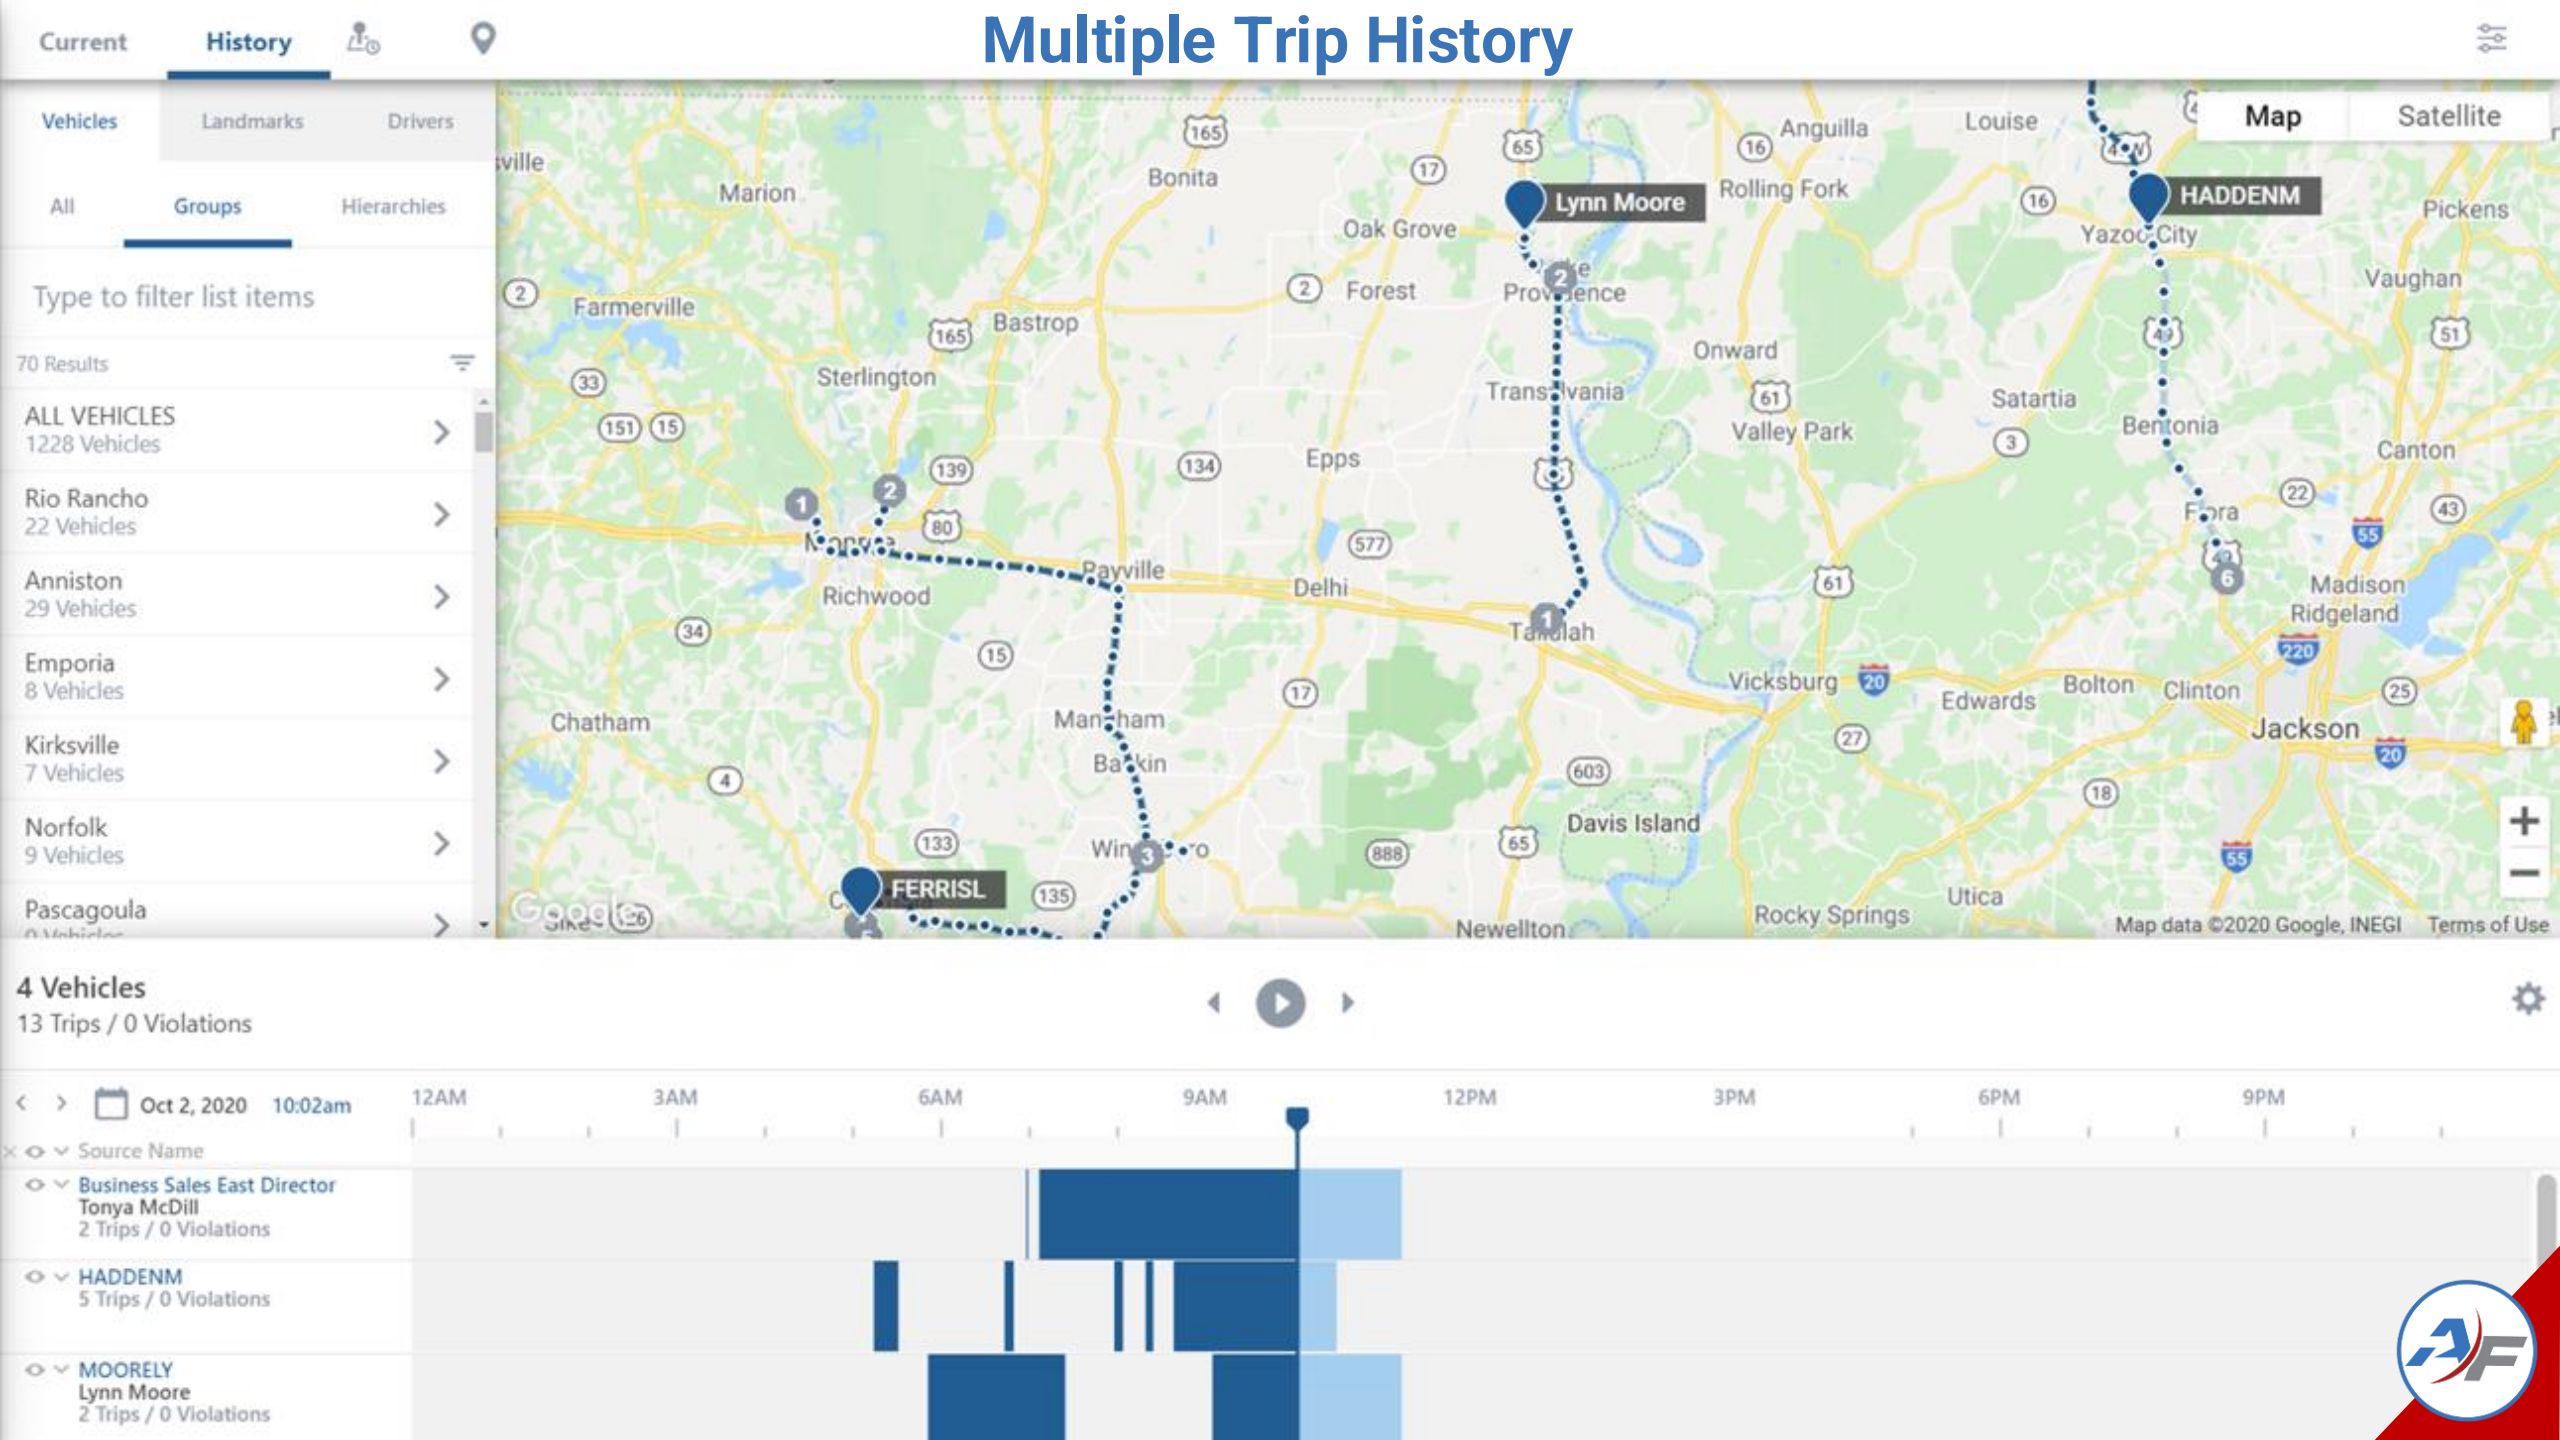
Current History

Multiple Trip History

Vehicles Landmarks Drivers

All Groups Hierarchies

Type to filter list items

70 Results

ALL VEHICLES
1228 Vehicles

Rio Rancho
22 Vehicles

Anniston
29 Vehicles

Emporia
8 Vehicles

Kirksville
7 Vehicles

Norfolk
9 Vehicles

Pascagoula
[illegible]

Map Satellite

Lynn Moore
HADDENM
FERRISL

Marion, Bonita, Oak Grove, Forest, Farmerville, Bastrop, Sterlington, Epps, Delhi, Rayville, Richwood, Chatham, Mangham, Baskin, Winnsboro, Providence, Transylvania, Tallulah, Davis Island, Newellton, Anguilla, Louise, Rolling Fork, Onward, Valley Park, Satartia, Yazoo City, Pickens, Vaughan, Bentonia, Canton, Flora, Madison, Ridgeland, Vicksburg, Edwards, Bolton, Clinton, Jackson, Rocky Springs, Utica

Map data ©2020 Google, INEGI Terms of Use

4 Vehicles
13 Trips / 0 Violations

Oct 2, 2020 10:02am

12AM 3AM 6AM 9AM 12PM 3PM 6PM 9PM

Source Name

Business Sales East Director
Tonya McDill
2 Trips / 0 Violations

HADDENM
5 Trips / 0 Violations

MOORELY
Lynn Moore
2 Trips / 0 Violations